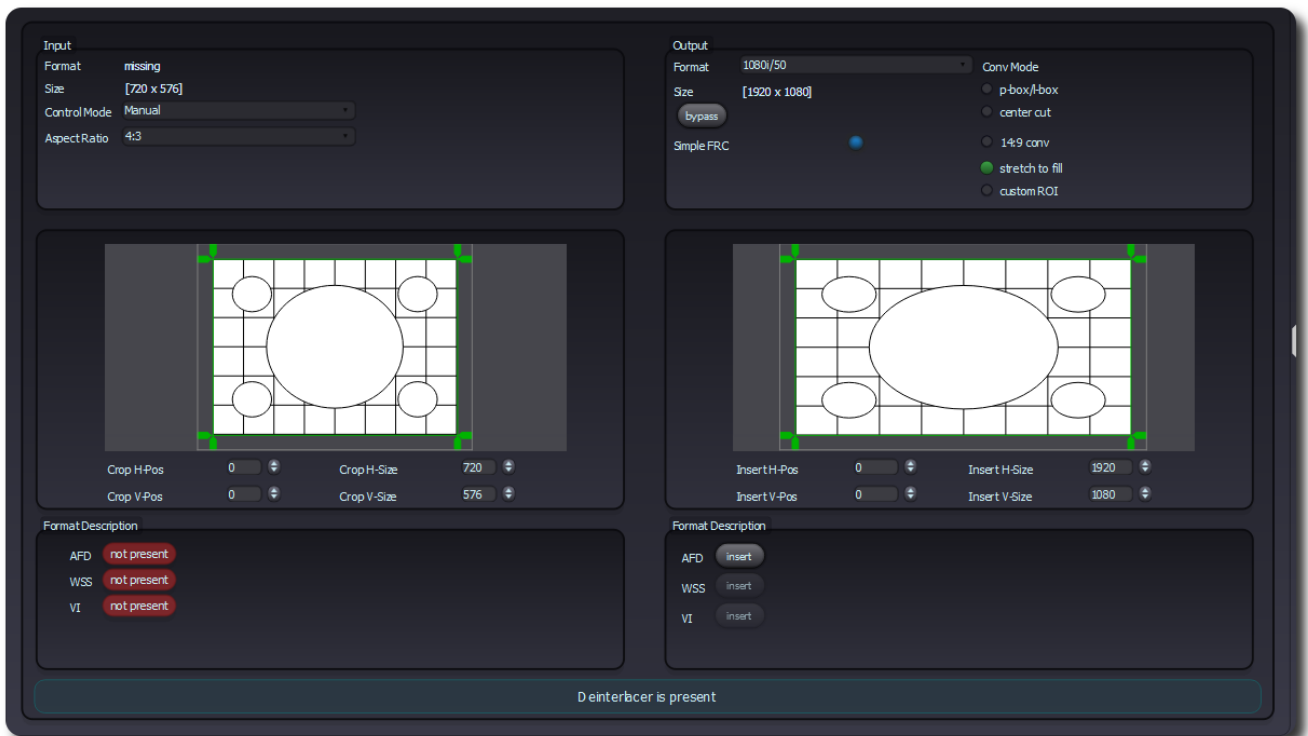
Input

Format missing
Size [720 x 576]
Control Mode Manual
Aspect Ratio 4:3

Output

Format 1080i/50
Size [1920 x 1080]
bypass
Simple FRC

Conv Mode
p-box/l-box
center cut
14:9 conv
stretch to fill
custom ROI

Crop H-Pos 0
Crop V-Pos 0
Crop H-Size 720
Crop V-Size 576

Insert H-Pos 0
Insert V-Pos 0
Insert H-Size 1920
Insert V-Size 1080

Format Description

AFD not present
WSS not present
VI not present

Format Description

AFD insert
WSS insert
VI insert

Deinterlacer is present